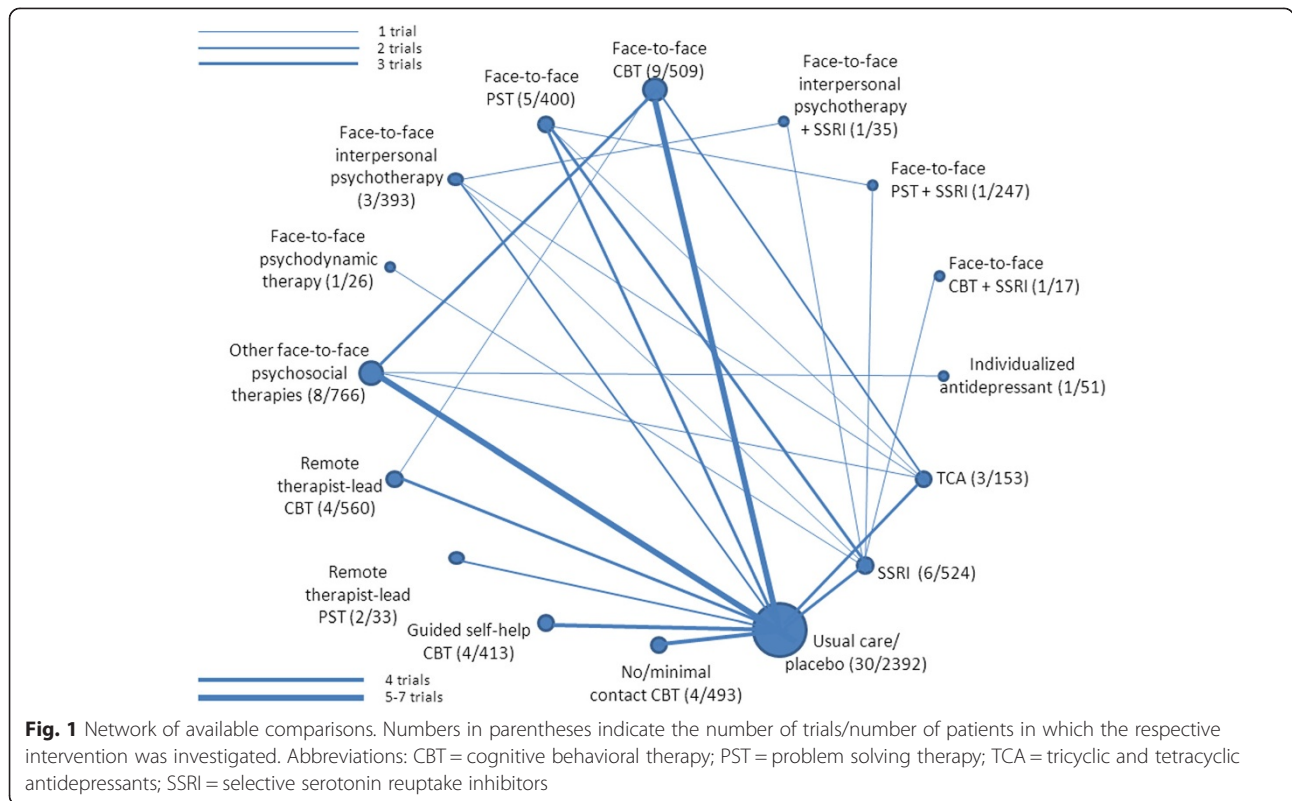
1 trial
2 trials
3 trials

Face-to-face CBT (9/509)

Face-to-face PST (5/400)

Face-to-face interpersonal psychotherapy + SSRI (1/35)

Face-to-face interpersonal psychotherapy (3/393)

Face-to-face PST + SSRI (1/247)

Face-to-face psychodynamic therapy (1/26)

Face-to-face CBT + SSRI (1/17)

Other face-to-face psychosocial therapies (8/766)

Individualized antidepressant (1/51)

Remote therapist-lead CBT (4/560)

TCA (3/153)

SSRI (6/524)

Remote therapist-lead PST (2/33)

Guided self-help CBT (4/413)

Usual care/ placebo (30/2392)

No/minimal contact CBT (4/493)

4 trials
5-7 trials

**Fig. 1** Network of available comparisons. Numbers in parentheses indicate the number of trials/number of patients in which the respective intervention was investigated. Abbreviations: CBT = cognitive behavioral therapy; PST = problem solving therapy; TCA = tricyclic and tetracyclic antidepressants; SSRI = selective serotonin reuptake inhibitors